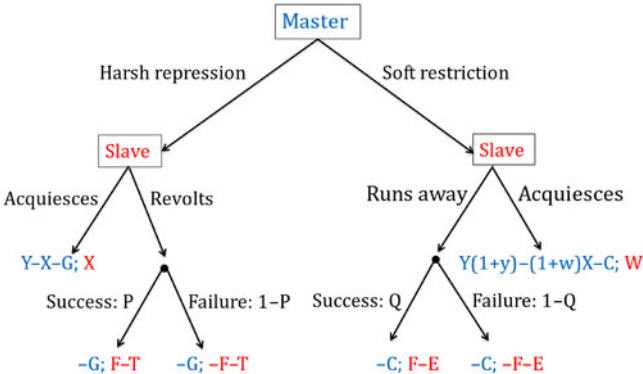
Master

Harsh repression

Soft restriction

Slave

Slave

Acquiesces

Revolts

Runs away

Acquiesces

Y–X–G; X

Y(1+y)–(1+w)X–C; W

Success: P

Failure: 1–P

Success: Q

Failure: 1–Q

–G; F–T

–G; –F–T

–C; F–E

–C; –F–E